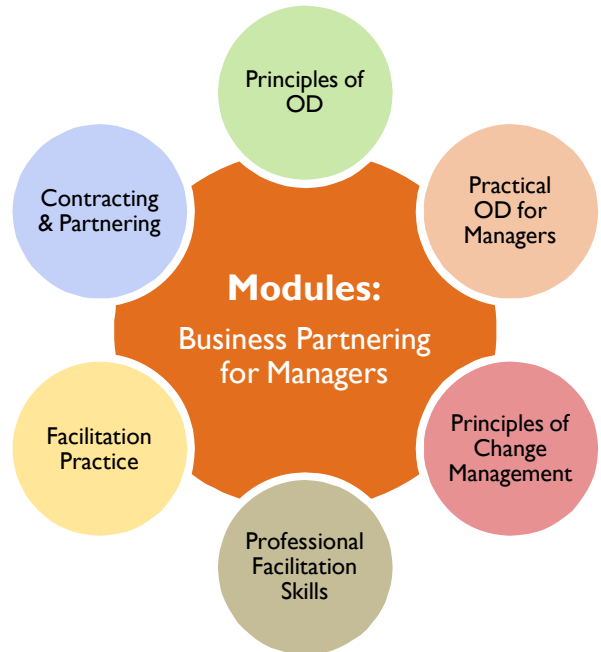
Principles of OD

Practical OD for Managers

Principles of Change Management

Professional Facilitation Skills

Facilitation Practice

Contracting & Partnering

Modules:
Business Partnering for Managers